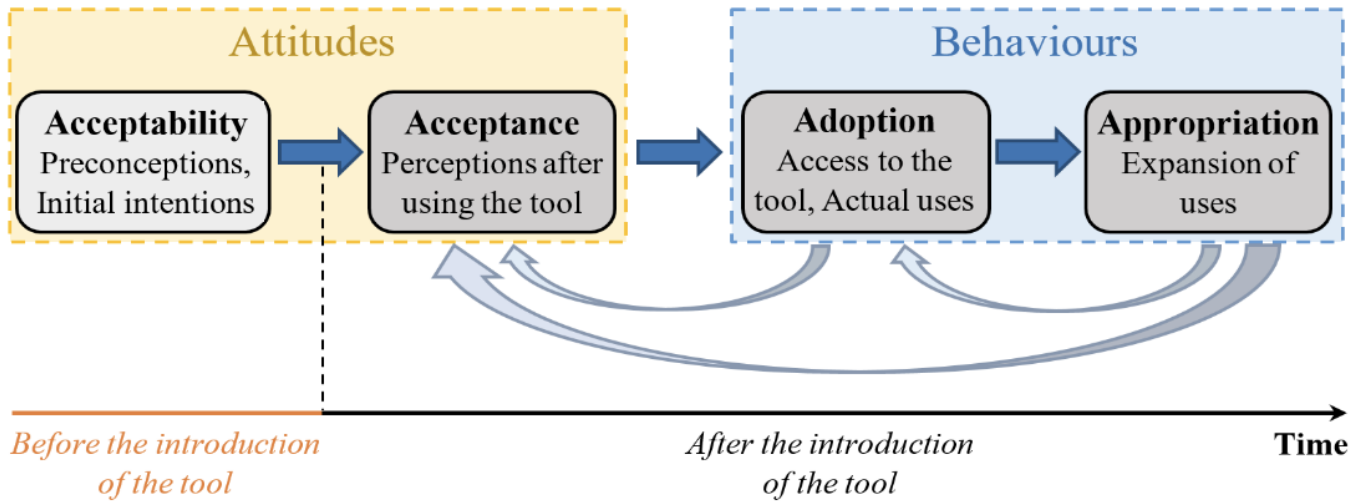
Attitudes

Behaviours

**Acceptability**
Preconceptions, Initial intentions

**Acceptance**
Perceptions after using the tool

**Adoption**
Access to the tool, Actual uses

**Appropriation**
Expansion of uses

*Before the introduction of the tool*

*After the introduction of the tool*

**Time**